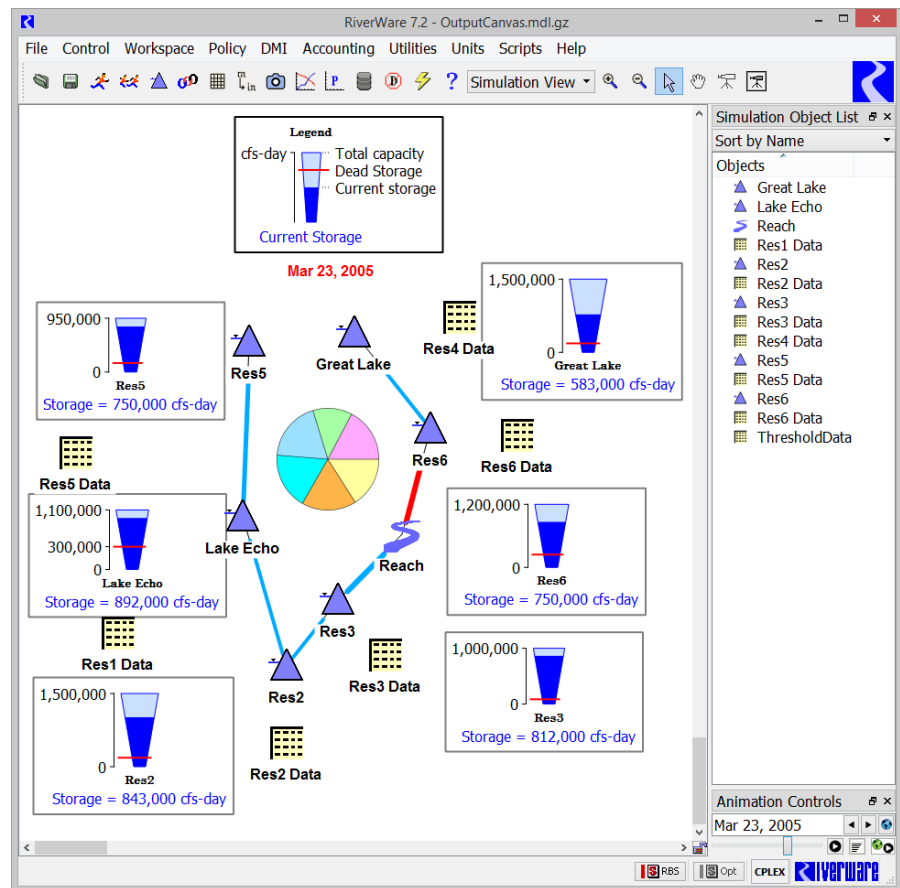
RiverWare 7.2 - OutputCanvas.mdl.gz

File Control Workspace Policy DMI Accounting Utilities Units Scripts Help

Simulation View

Legend
cfs-day
Total capacity
Dead Storage
Current storage
Current Storage

Mar 23, 2005

950,000
0
Res5
Storage = 750,000 cfs-day

Res5

Great Lake

Res4 Data

1,500,000
0
Great Lake
Storage = 583,000 cfs-day

Res6

Res6 Data

Res5 Data

1,100,000
300,000
0
Lake Echo
Storage = 892,000 cfs-day

Lake Echo

Reach

1,200,000
0
Res6
Storage = 750,000 cfs-day

Res3

Res1 Data

Res2

Res3 Data

1,000,000
0
Res3
Storage = 812,000 cfs-day

1,500,000
0
Res2
Storage = 843,000 cfs-day

Res2 Data

Simulation Object List
Sort by Name
Objects
Great Lake
Lake Echo
Reach
Res1 Data
Res2
Res2 Data
Res3
Res3 Data
Res4 Data
Res5
Res5 Data
Res6
Res6 Data
ThresholdData

Animation Controls
Mar 23, 2005

RBS Opt CPLEX RiverWare